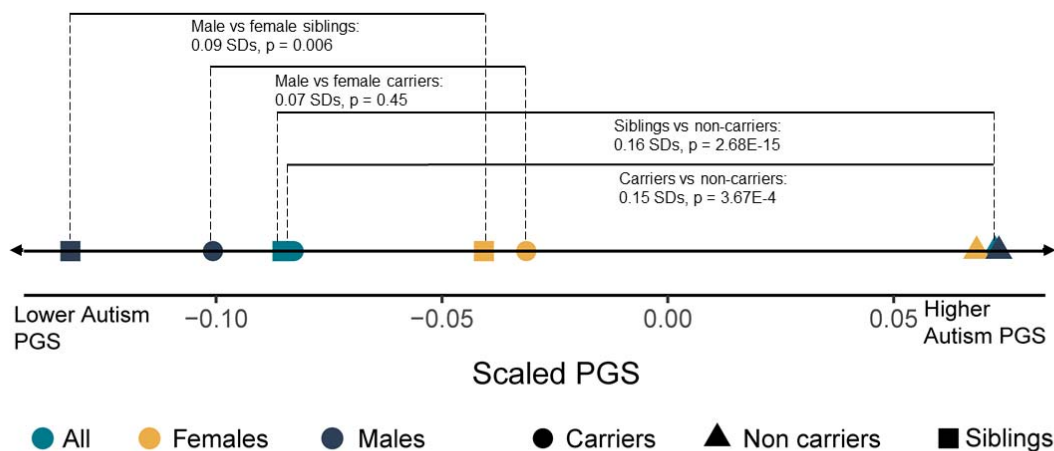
Male vs female siblings:
0.09 SDs, p = 0.006

Male vs female carriers:
0.07 SDs, p = 0.45

Siblings vs non-carriers:
0.16 SDs, p = 2.68E-15

Carriers vs non-carriers:
0.15 SDs, p = 3.67E-4

Lower Autism PGS

−0.10 −0.05 0.00 0.05

Higher Autism PGS

Scaled PGS

All Females Males Carriers Non carriers Siblings